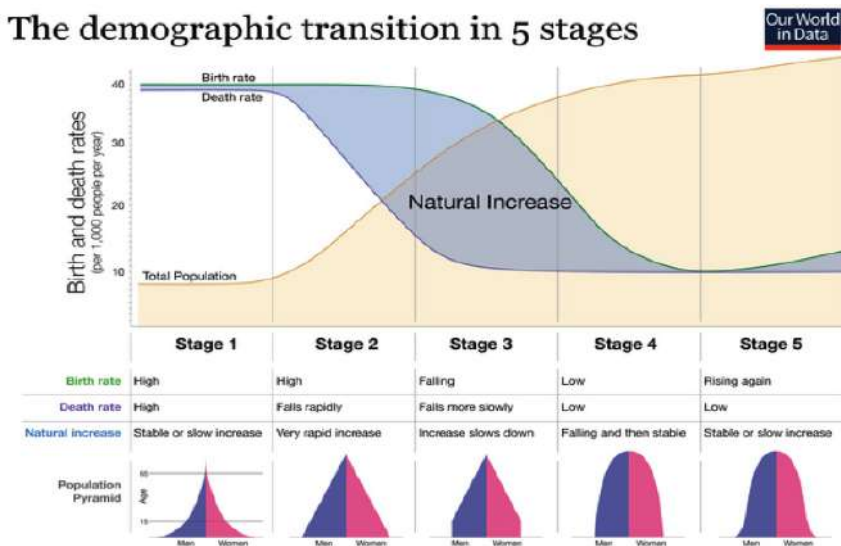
The demographic transition in 5 stages

Our World in Data

Birth and death rates
(per 1,000 people per year)

40
30
20
10

Birth rate
Death rate
Total Population
Natural Increase

| | Stage 1 | Stage 2 | Stage 3 | Stage 4 | Stage 5 |
|---|---|---|---|---|---|
| Birth rate | High | High | Falling | Low | Rising again |
| Death rate | High | Falls rapidly | Falls more slowly | Low | Low |
| Natural increase | Stable or slow increase | Very rapid increase | Increase slows down | Falling and then stable | Stable or slow increase |

Population Pyramid

Age
65
15

Men Women
Men Women
Men Women
Men Women
Men Women